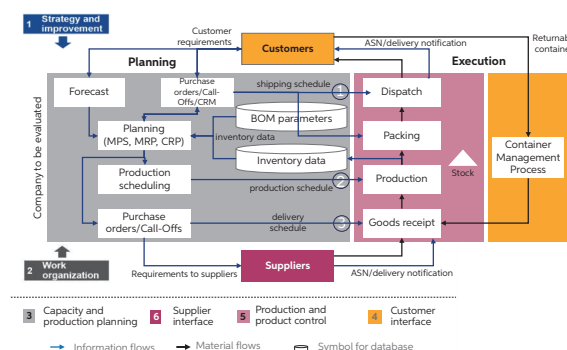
1 Strategy and improvement

Customer requirements

Customers

ASN/delivery notification

Returnable containers

Planning

Execution

Company to be evaluated

Forecast

Purchase orders/Call-Offs/CRM

shipping schedule

1

Dispatch

BOM parameters

Planning (MPS, MRP, CRP)

inventory data

Packing

Inventory data

Container Management Process

Production scheduling

production schedule

2

Stock

Production

Purchase orders/Call-Offs

delivery schedule

3

Goods receipt

2 Work organization

Requirements to suppliers

Suppliers

ASN/delivery notification

3 Capacity and production planning

6 Supplier interface

5 Production and product control

4 Customer interface

Information flows

Material flows

Symbol for database